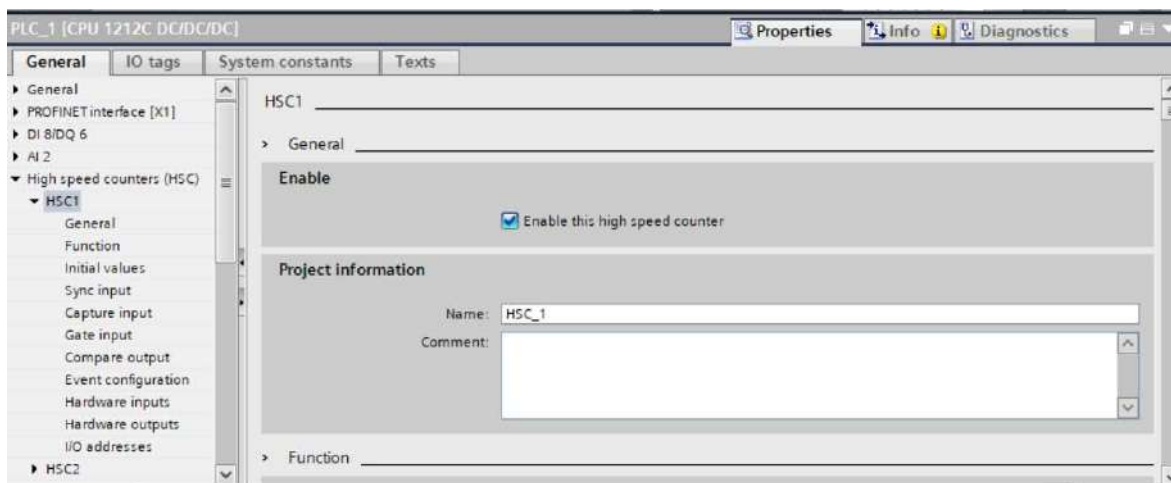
PLC_1 [CPU 1212C DC/DC/DC]

Properties | Info | Diagnostics

General | IO tags | System constants | Texts

General
PROFINET interface [X1]
DI 8/DQ 6
AI 2
High speed counters (HSC)
HSC1
General
Function
Initial values
Sync input
Capture input
Gate input
Compare output
Event configuration
Hardware inputs
Hardware outputs
I/O addresses
HSC2

HSC1

General

Enable

Enable this high speed counter

Project information

Name: HSC_1
Comment:

Function